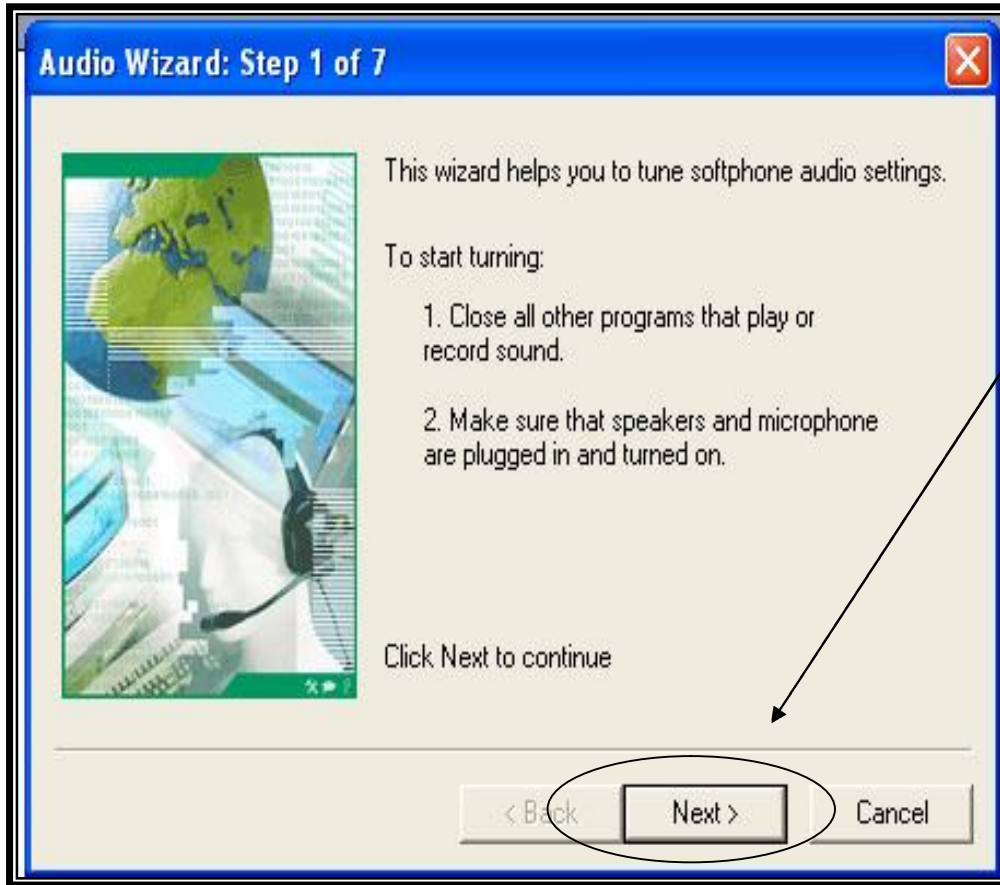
Audio Wizard: Step 1 of 7

This wizard helps you to tune softphone audio settings.

To start turning:

1. Close all other programs that play or record sound.

2. Make sure that speakers and microphone are plugged in and turned on.

Click Next to continue

< Back

Next >

Cancel